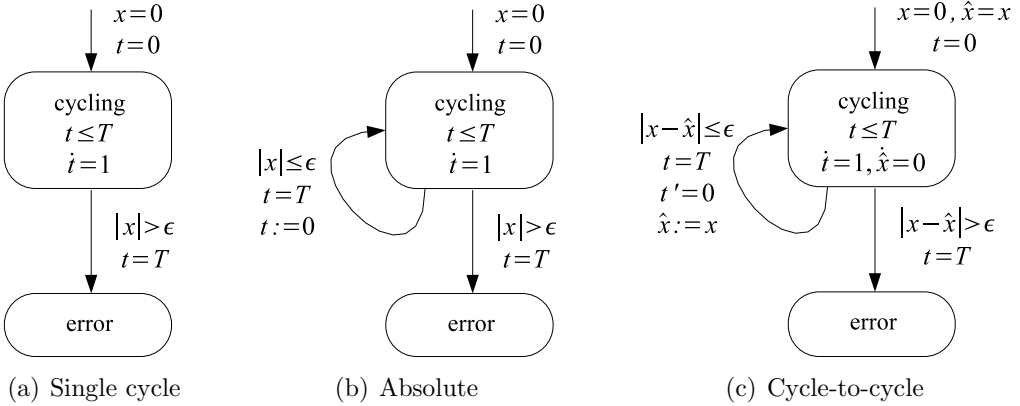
$x=0$
$t=0$

cycling
$t \leq T$
$\dot{t}=1$

$|x|>\epsilon$
$t=T$

error

(a) Single cycle

$x=0$
$t=0$

cycling
$t \leq T$
$\dot{t}=1$

$|x|\leq\epsilon$
$t=T$
$t:=0$

$|x|>\epsilon$
$t=T$

error

(b) Absolute

$x=0, \hat{x}=x$
$t=0$

cycling
$t \leq T$
$\dot{t}=1, \dot{\hat{x}}=0$

$|x-\hat{x}|\leq\epsilon$
$t=T$
$t'=0$
$\hat{x}:=x$

$|x-\hat{x}|>\epsilon$
$t=T$

error

(c) Cycle-to-cycle